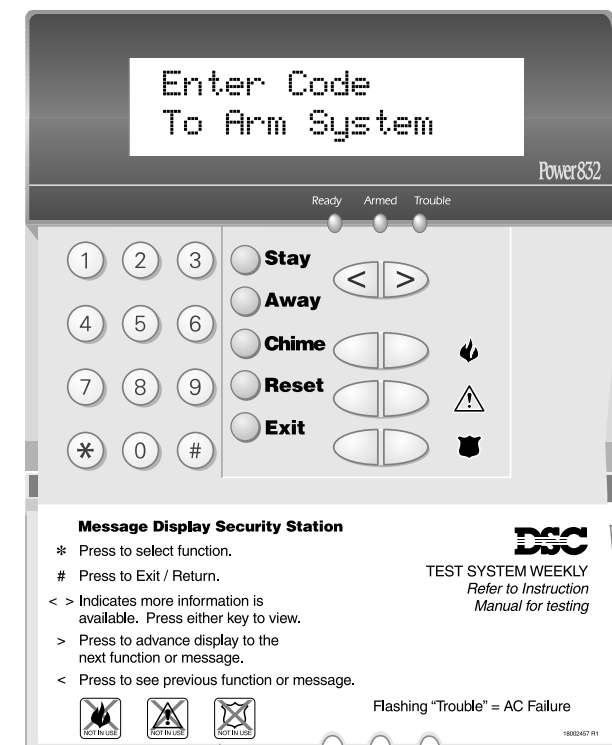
Enter Code
To Arm System

Power832

Ready Armed Trouble

1 2 3
4 5 6
7 8 9
✻ 0 #

Stay
Away
Chime
Reset
Exit

< >

Message Display Security Station

✻ Press to select function.

# Press to Exit / Return.

< > Indicates more information is available. Press either key to view.

> Press to advance display to the next function or message.

< Press to see previous function or message.

NOT IN USE NOT IN USE NOT IN USE

DSC

TEST SYSTEM WEEKLY
Refer to Instruction Manual for testing

Flashing "Trouble" = AC Failure

18002457 R1